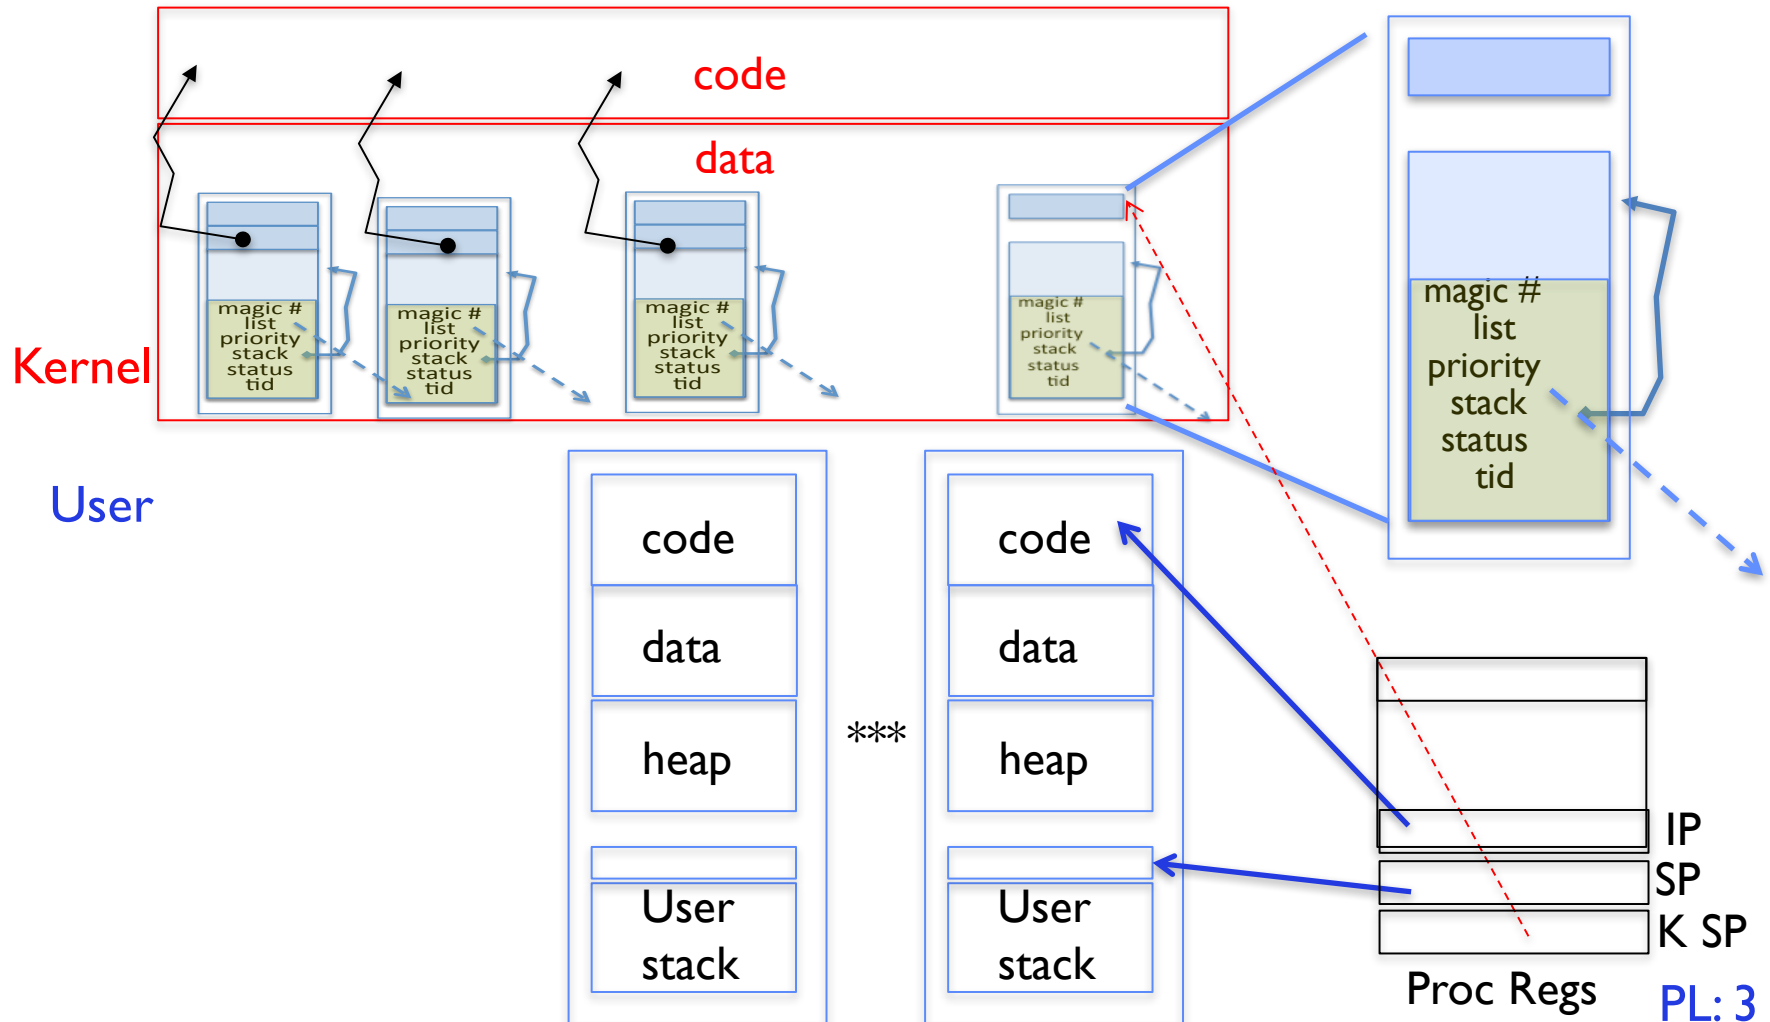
code

data

Kernel

magic #
list
priority
stack
status
tid

magic #
list
priority
stack
status
tid

magic #
list
priority
stack
status
tid

magic #
list
priority
stack
status
tid

magic #
list
priority
stack
status
tid

User

code

data

heap

User stack

***

code

data

heap

User stack

IP

SP

K SP

Proc Regs

PL: 3